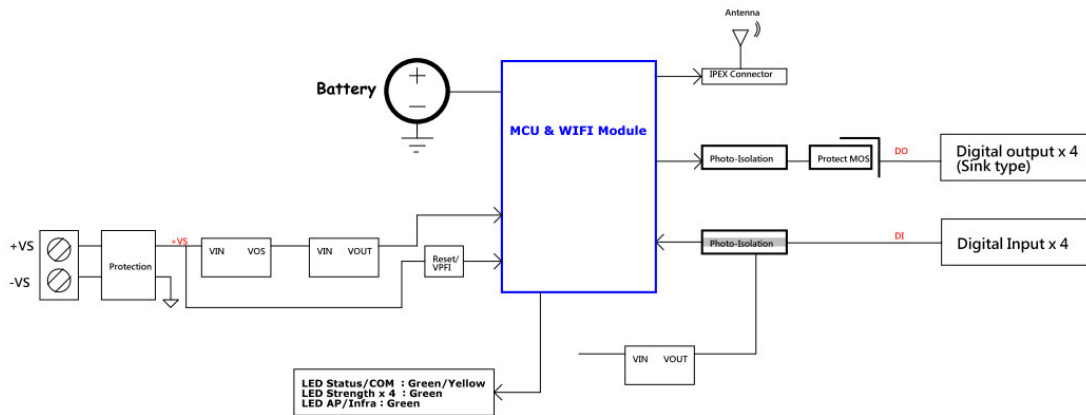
Antenna

IPEX Connector

Battery

MCU & WIFI Module

Photo-Isolation

Protect MOS

DO

Digital output x 4 (Sink type)

+VS

-VS

Protection

+VS

VIN VOS

VIN VOUT

Reset/ VPFI

Photo-Isolation

DI

Digital Input x 4

VIN VOUT

LED Status/COM : Green/Yellow
LED Strength x 4 : Green
LED AP/Infra : Green